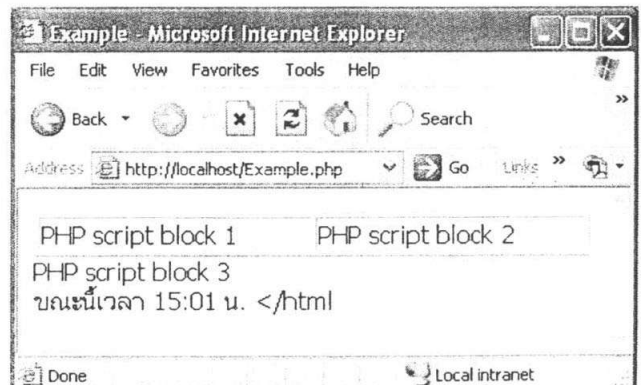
Example - Microsoft Internet Explorer

File Edit View Favorites Tools Help

Back Search

Address http://localhost/Example.php Go Links

| PHP script block 1 | PHP script block 2 |
|---|---|

PHP script block 3
ขณะนี้เวลา 15:01 น. </html

Done Local intranet